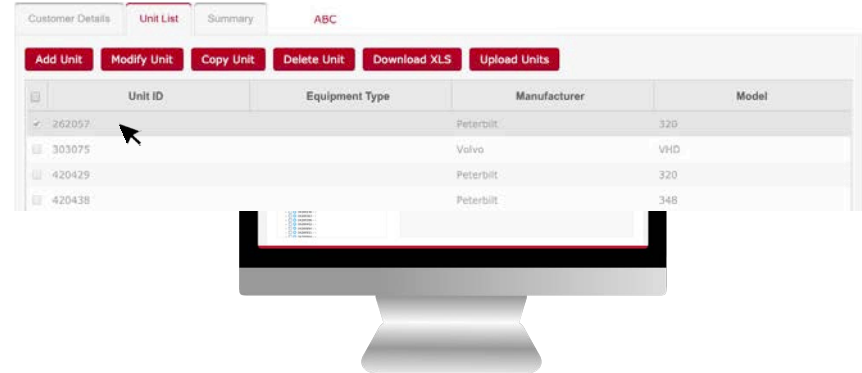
Customer Details | Unit List | Summary | ABC

Add Unit | Modify Unit | Copy Unit | Delete Unit | Download XLS | Upload Units

| | Unit ID | Equipment Type | Manufacturer | Model |
|---|---|---|---|---|
| ✓ | 262057 | | Peterbilt | 320 |
| | 303075 | | Volvo | VHD |
| | 420429 | | Peterbilt | 320 |
| | 420438 | | Peterbilt | 348 |